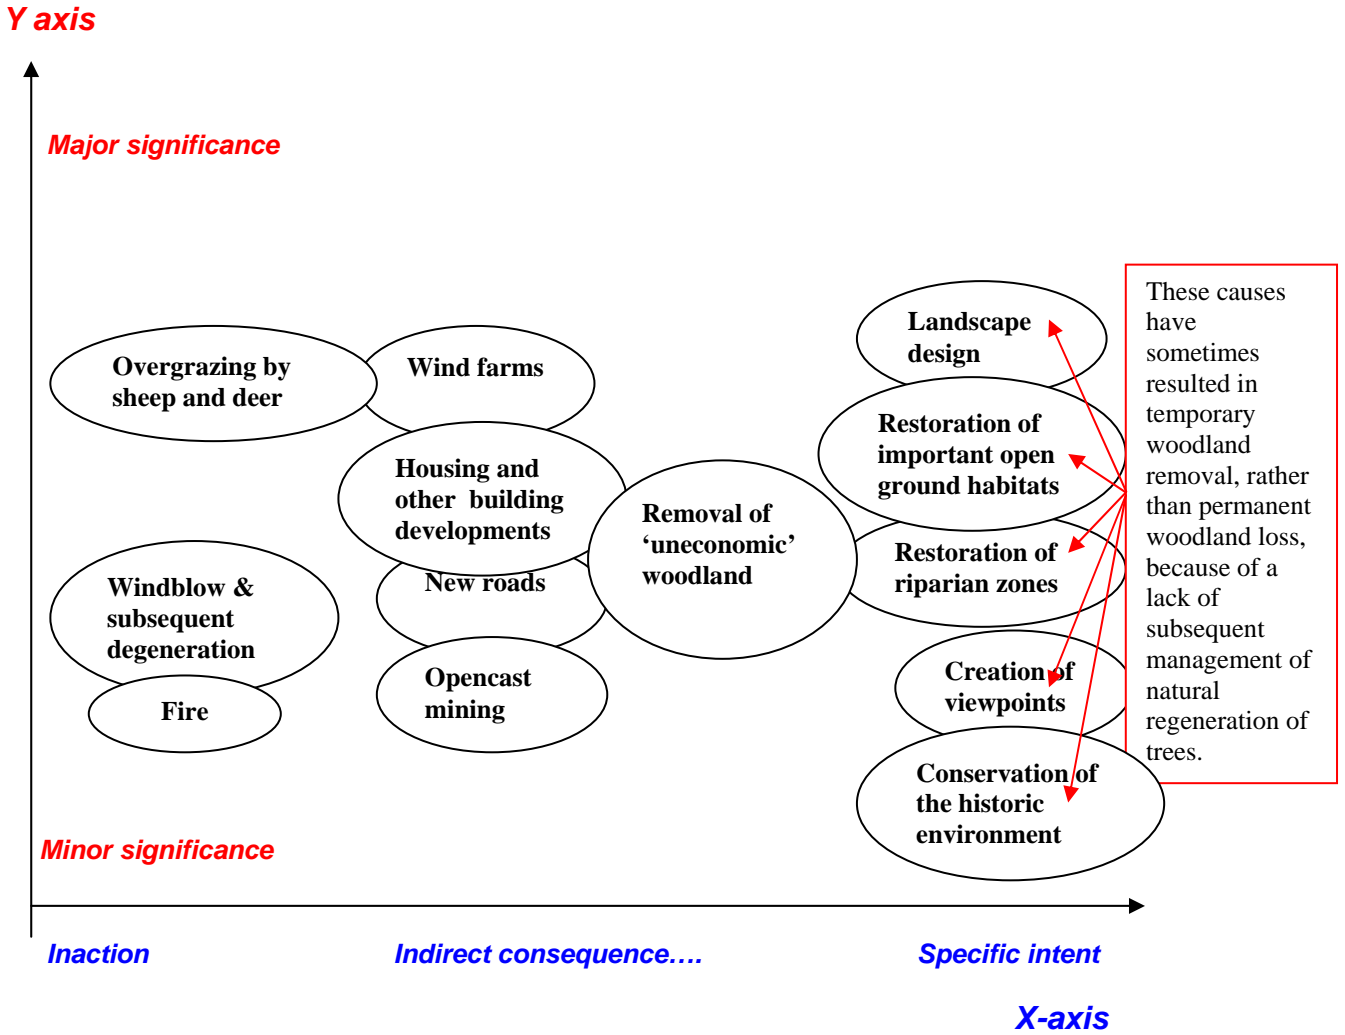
Y axis

Major significance

Overgrazing by sheep and deer

Wind farms

Housing and other building developments

New roads

Removal of ‘uneconomic’ woodland

Windblow & subsequent degeneration

Fire

Opencast mining

Landscape design

Restoration of important open ground habitats

Restoration of riparian zones

Creation of viewpoints

Conservation of the historic environment

These causes have sometimes resulted in temporary woodland removal, rather than permanent woodland loss, because of a lack of subsequent management of natural regeneration of trees.

Minor significance

Inaction

Indirect consequence….

Specific intent

X-axis